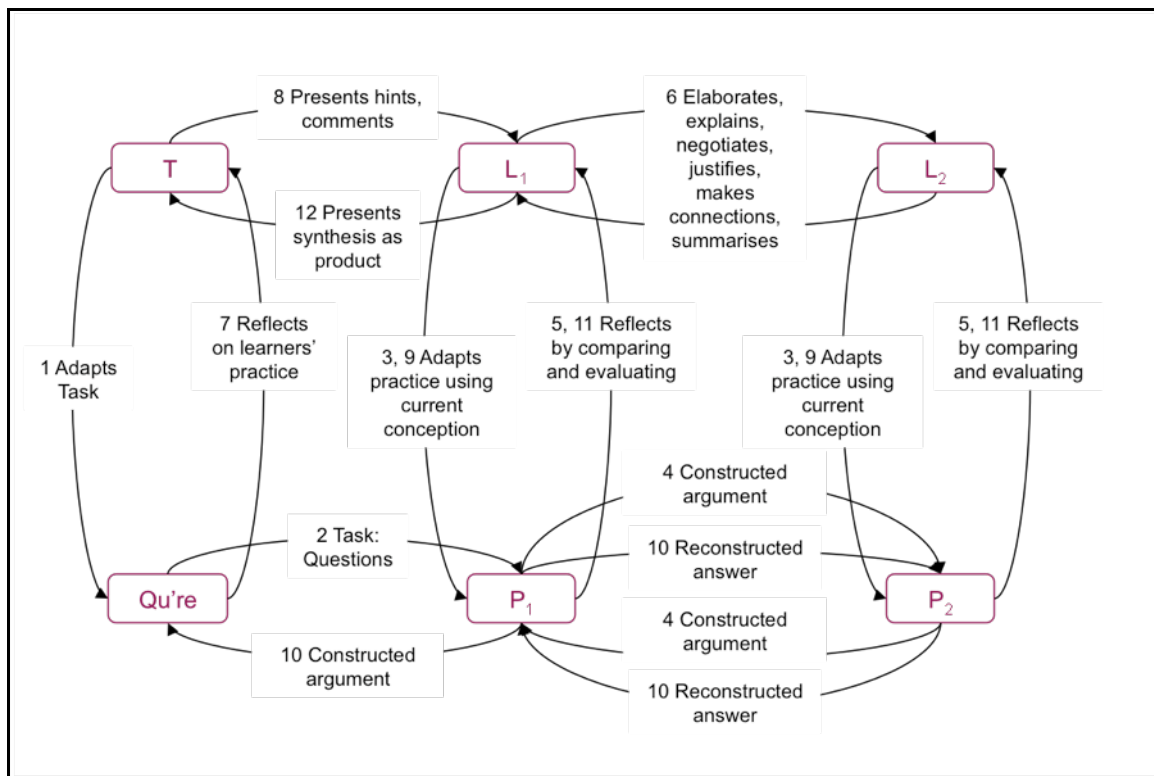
8 Presents hints, comments

6 Elaborates, explains, negotiates, justifies, makes connections, summarises

T

$L_1$

$L_2$

12 Presents synthesis as product

1 Adapts Task

7 Reflects on learners' practice

3, 9 Adapts practice using current conception

5, 11 Reflects by comparing and evaluating

3, 9 Adapts practice using current conception

5, 11 Reflects by comparing and evaluating

4 Constructed argument

2 Task: Questions

10 Reconstructed answer

Qu're

$P_1$

$P_2$

4 Constructed argument

10 Constructed argument

10 Reconstructed answer